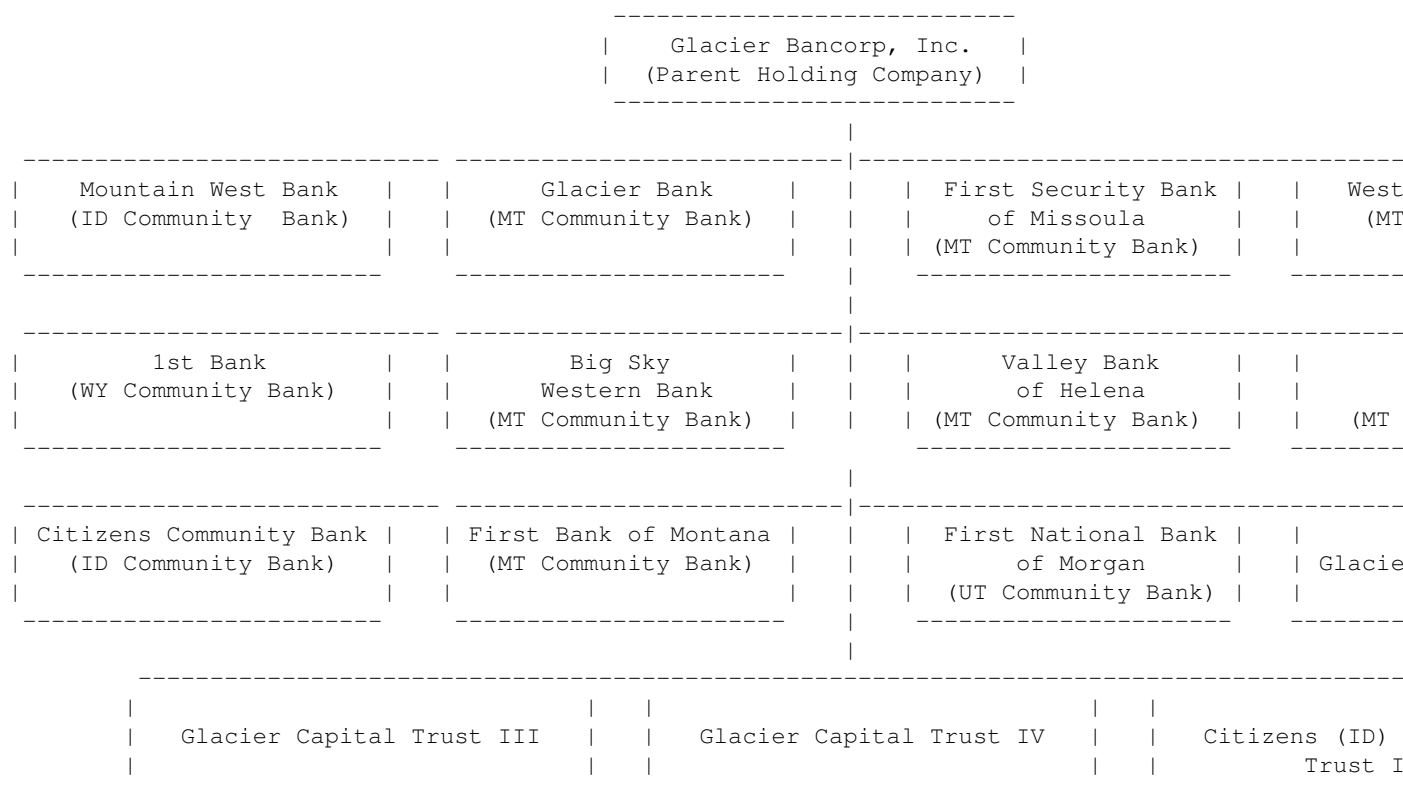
Glacier Bancorp, Inc.
(Parent Holding Company)

Mountain West Bank
(ID Community Bank)

Glacier Bank
(MT Community Bank)

First Security Bank
of Missoula
(MT Community Bank)

West
(MT

1st Bank
(WY Community Bank)

Big Sky
Western Bank
(MT Community Bank)

Valley Bank
of Helena
(MT Community Bank)

(MT

Citizens Community Bank
(ID Community Bank)

First Bank of Montana
(MT Community Bank)

First National Bank
of Morgan
(UT Community Bank)

Glacie

Glacier Capital Trust III

Glacier Capital Trust IV

Citizens (ID)
Trust I